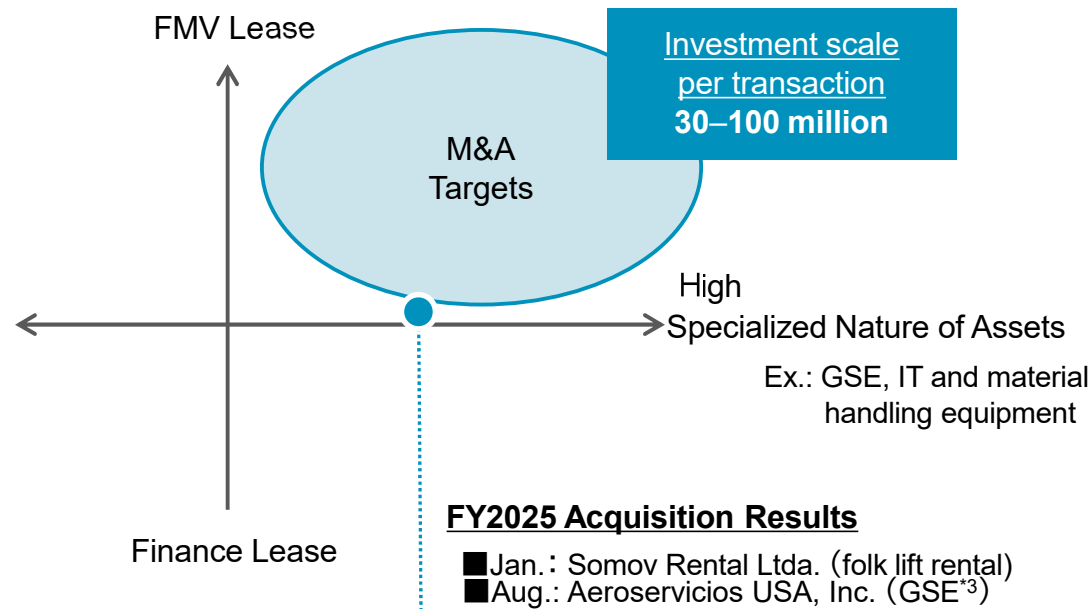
FMV Lease

Investment scale per transaction
30–100 million

M&A Targets

High
Specialized Nature of Assets

Ex.: GSE, IT and material handling equipment

Finance Lease

FY2025 Acquisition Results
■Jan.: Somov Rental Ltda. (folk lift rental)
■Aug.: Aeroservicios USA, Inc. (GSE$^{*3}$)